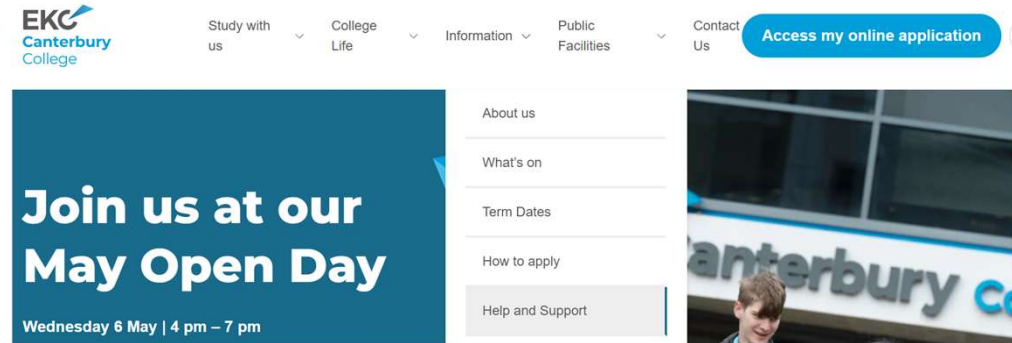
EKC Canterbury College

Study with us

College Life

Information

Public Facilities

Contact Us

Access my online application

About us

What's on

Term Dates

How to apply

Help and Support

Join us at our May Open Day

Wednesday 6 May | 4 pm – 7 pm

anterbury Co